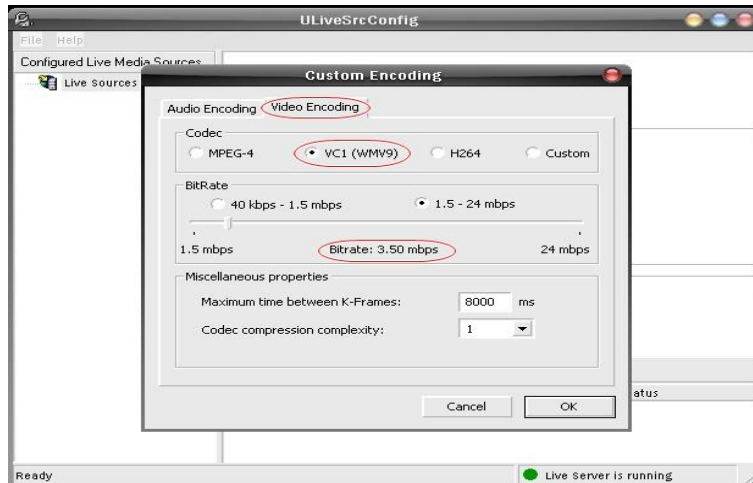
ULiveSrcConfig

File Help

Configured Live Media Sources

Live Sources

Custom Encoding

Audio Encoding Video Encoding

Codec

MPEG-4 VC1 (WMV9) H264 Custom

BitRate

40 kbps - 1.5 mbps 1.5 - 24 mbps

1.5 mbps Bitrate: 3.50 mbps 24 mbps

Miscellaneous properties

Maximum time between K-Frames: 8000 ms

Codec compression complexity: 1

Cancel OK

atus

Ready

Live Server is running